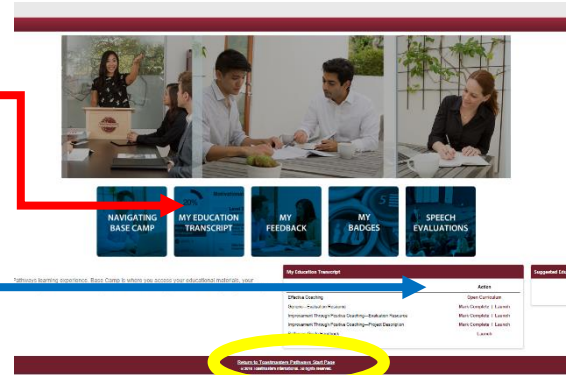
NAVIGATING BASE CAMP

MY EDUCATION TRANSCRIPT

MY FEEDBACK

MY BADGES

SPEECH EVALUATIONS

Pathways learning experience. Base Camp is where you access your educational materials, your

My Education Transcript

Action

Effective Coaching — Open Curriculum

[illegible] — Mark Complete | Launch

Improvement Through Positive Coaching—Evaluation Resource — Mark Complete | Launch

Improvement Through Positive Coaching—Project Description — Mark Complete | Launch

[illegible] — Launch

Suggested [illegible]

Return to Toastmasters Pathways Start Page

© 2018 Toastmasters International. All rights reserved.